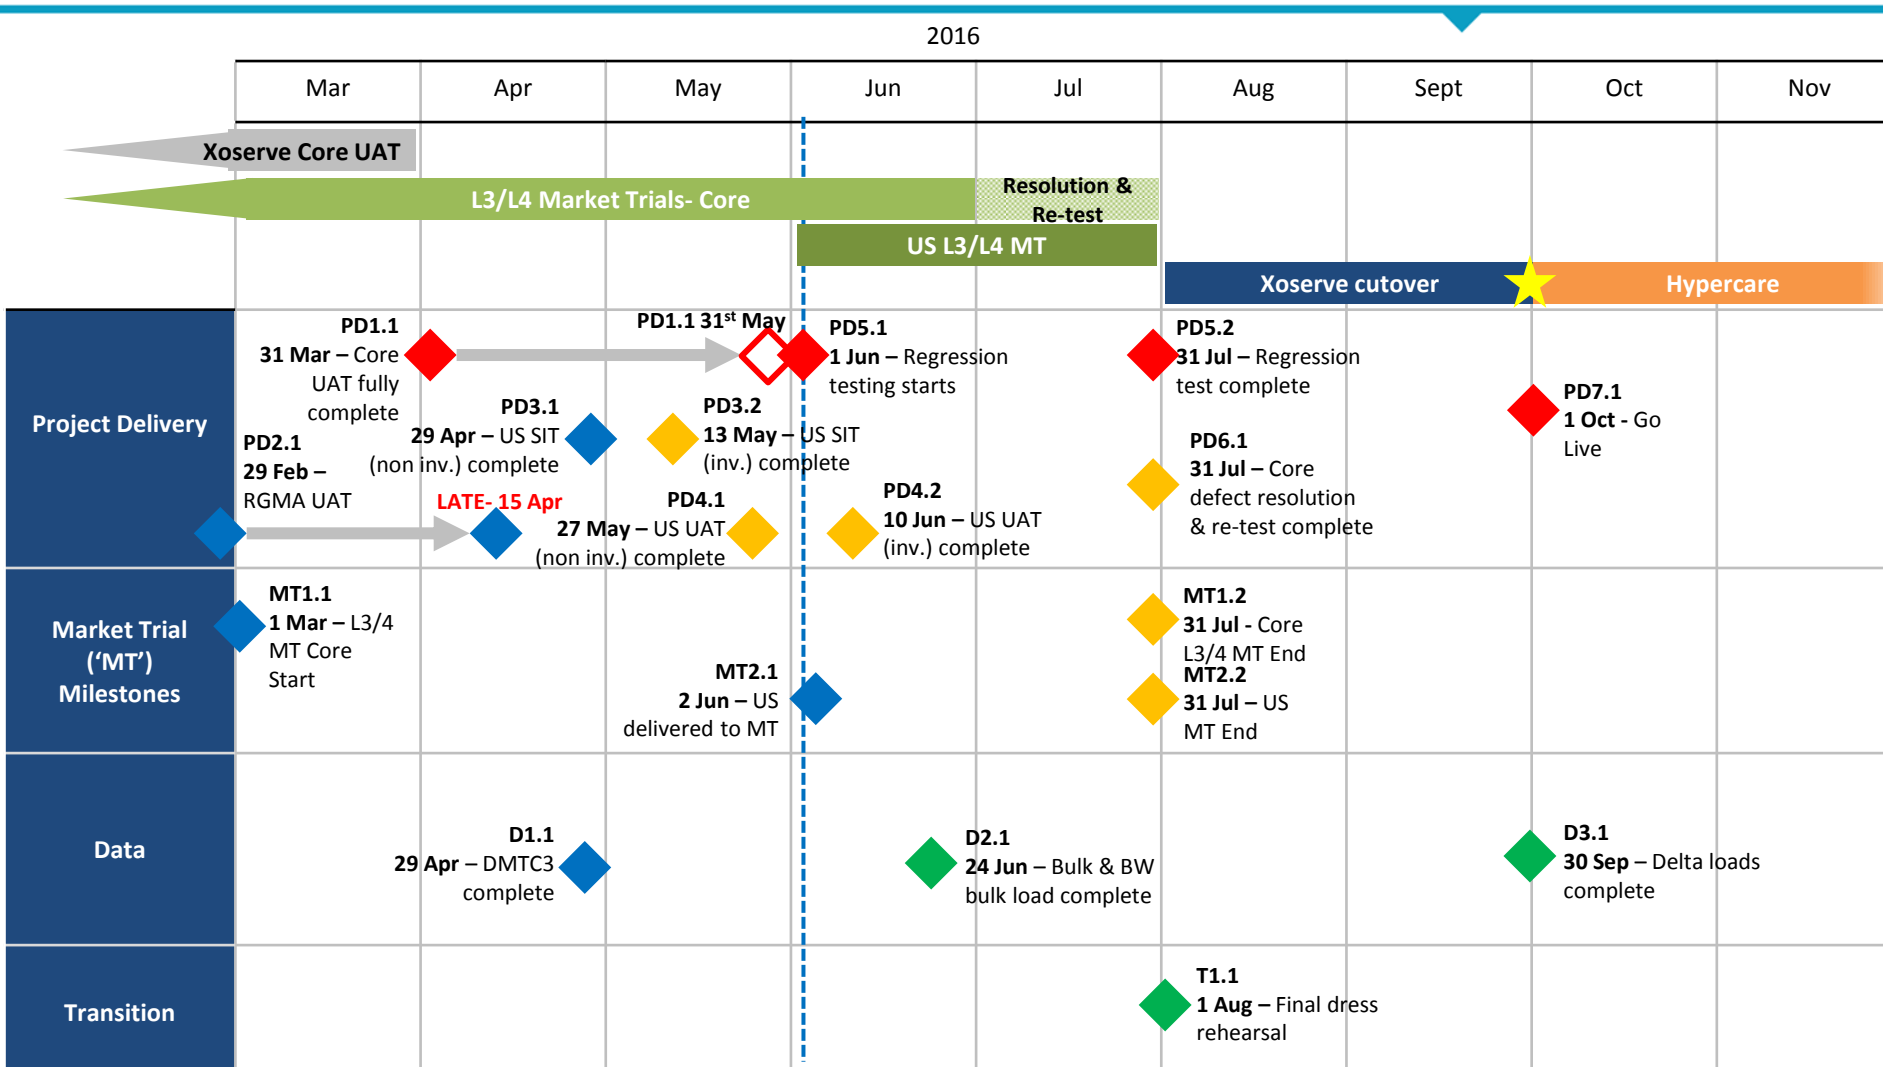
2016

| Mar | Apr | May | Jun | Jul | Aug | Sept | Oct | Nov |
|---|---|---|---|---|---|---|---|---|

Xoserve Core UAT

L3/L4 Market Trials- Core

Resolution & Re-test

US L3/L4 MT

Xoserve cutover

Hypercare

Project Delivery

PD1.1
31 Mar – Core UAT fully complete

PD1.1 31$^{st}$ May

PD5.1
1 Jun – Regression testing starts

PD5.2
31 Jul – Regression test complete

PD3.1
29 Apr – US SIT (non inv.) complete

PD3.2
13 May – US SIT (inv.) complete

PD7.1
1 Oct - Go Live

PD2.1
29 Feb – RGMA UAT

PD6.1
31 Jul – Core defect resolution & re-test complete

LATE- 15 Apr

PD4.1
27 May – US UAT (non inv.) complete

PD4.2
10 Jun – US UAT (inv.) complete

Market Trial (‘MT’) Milestones

MT1.1
1 Mar – L3/4 MT Core Start

MT1.2
31 Jul - Core L3/4 MT End

MT2.1
2 Jun – US delivered to MT

MT2.2
31 Jul – US MT End

Data

D1.1
29 Apr – DMTC3 complete

D2.1
24 Jun – Bulk & BW bulk load complete

D3.1
30 Sep – Delta loads complete

Transition

T1.1
1 Aug – Final dress rehearsal